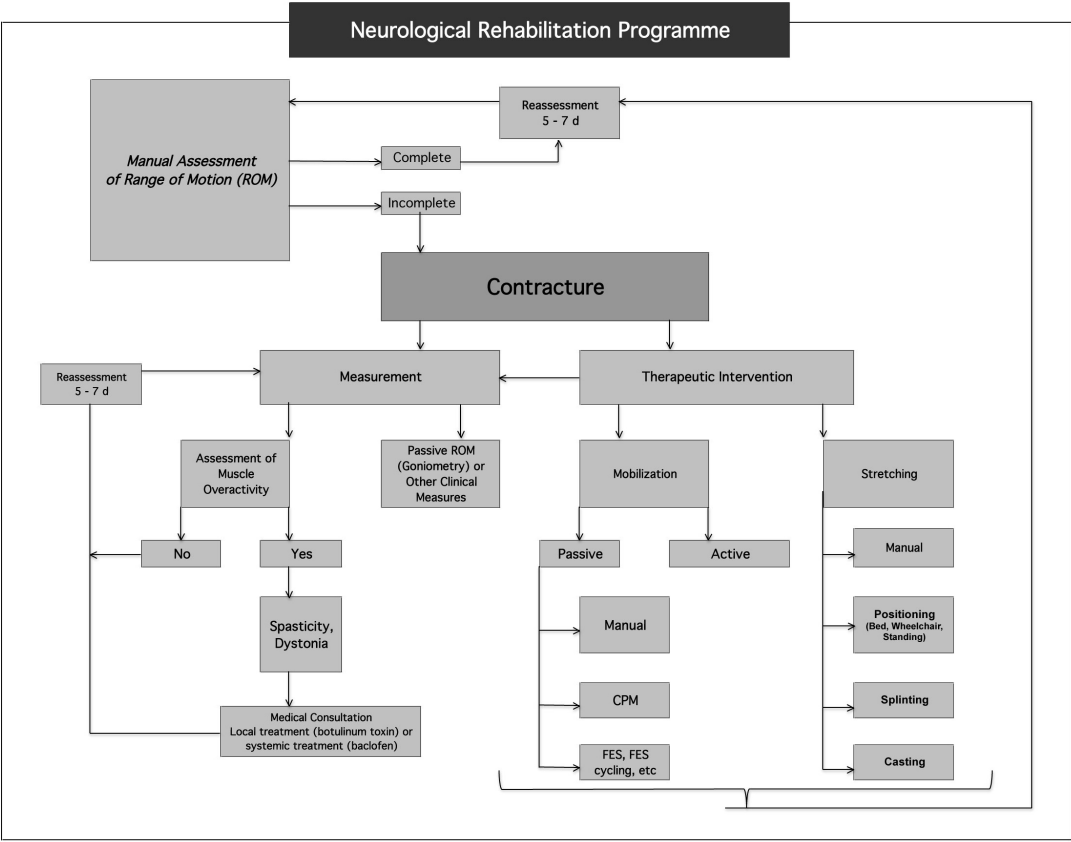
Neurological Rehabilitation Programme

Reassessment
5 - 7 d

Manual Assessment of Range of Motion (ROM)

Complete

Incomplete

Contracture

Reassessment
5 - 7 d

Measurement

Therapeutic Intervention

Assessment of Muscle Overactivity

Passive ROM (Goniometry) or Other Clinical Measures

Mobilization

Stretching

No

Yes

Passive

Active

Manual

Spasticity, Dystonia

Manual

Positioning (Bed, Wheelchair, Standing)

CPM

Splinting

Medical Consultation
Local treatment (botulinum toxin) or systemic treatment (baclofen)

FES, FES cycling, etc

Casting